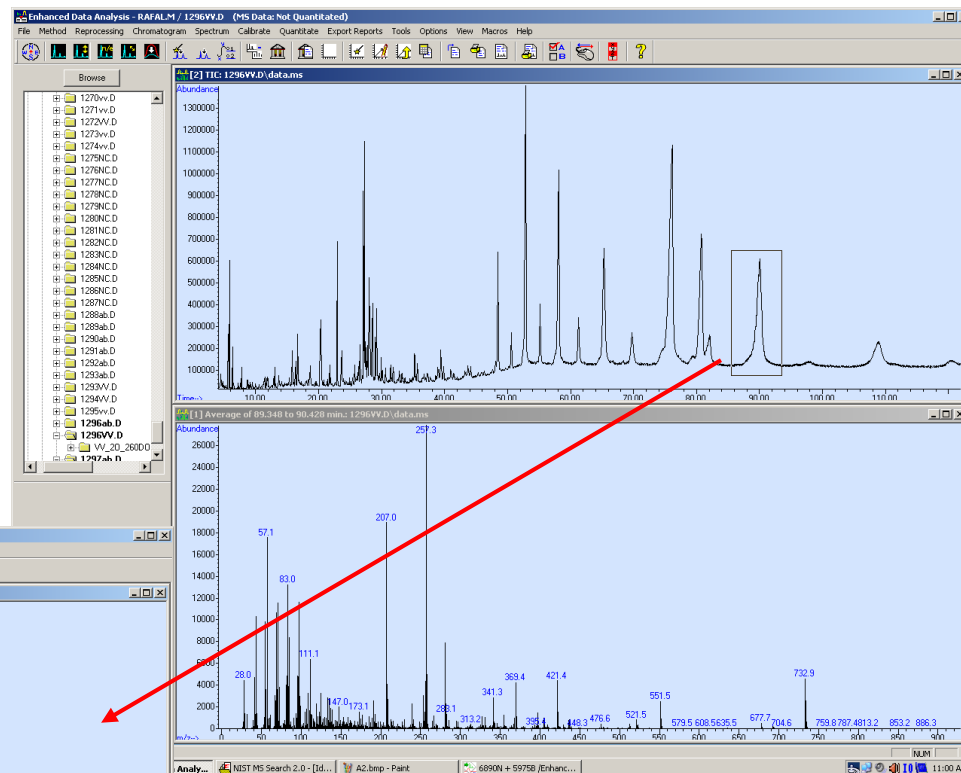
Enhanced Data Analysis - RAFAL.M / 1296VV.D (MS Data: Not Quantitated)

File Method Reprocessing Chromatogram Spectrum Calibrate Quantitate Export Reports Tools Options View Macros Help

Browse

1270vv.D
1271vv.D
1272VV.D
1273vv.D
1274vv.D
1275NC.D
1276NC.D
1277NC.D
1278NC.D
1279NC.D
1280NC.D
1281NC.D
1282NC.D
1283NC.D
1284NC.D
1285NC.D
1286NC.D
1287NC.D
1288ab.D
1289ab.D
1290ab.D
1291ab.D
1292ab.D
1293ab.D
1293VV.D
1294VV.D
1295vv.D
1296ab.D
1296VV.D
VV_20_260DO
1297ab.D

[2] TIC: 1296VV.D\data.ms

Abundance

1300000
1200000
1100000
1000000
900000
800000
700000
600000
500000
400000
300000
200000
100000

Time-->
10.00 20.00 30.00 40.00 50.00 60.00 70.00 80.00 90.00 100.00 110.00

[1] Average of 89.348 to 90.428 min.: 1296VV.D\data.ms

Abundance

26000
24000
22000
20000
18000
16000
14000
12000
10000
8000
6000
4000
2000
0

257.3
207.0
57.1
83.0
111.1
28.0
147.0
173.1
283.1
313.2
341.3
369.4
395.4
421.4
448.3
476.6
521.5
551.5
579.5
608.5
635.5
677.7
704.6
732.9
759.8
787.4
813.2
853.2
886.3

m/z-->
50 100 150 200 250 300 350 400 450 500 550 600 650 700 750 800 850 900

NUM

Analy... NIST MS Search 2.0 - [Id... A2.bmp - Paint 6890N + 5975B /Enhanc... 11:00 A